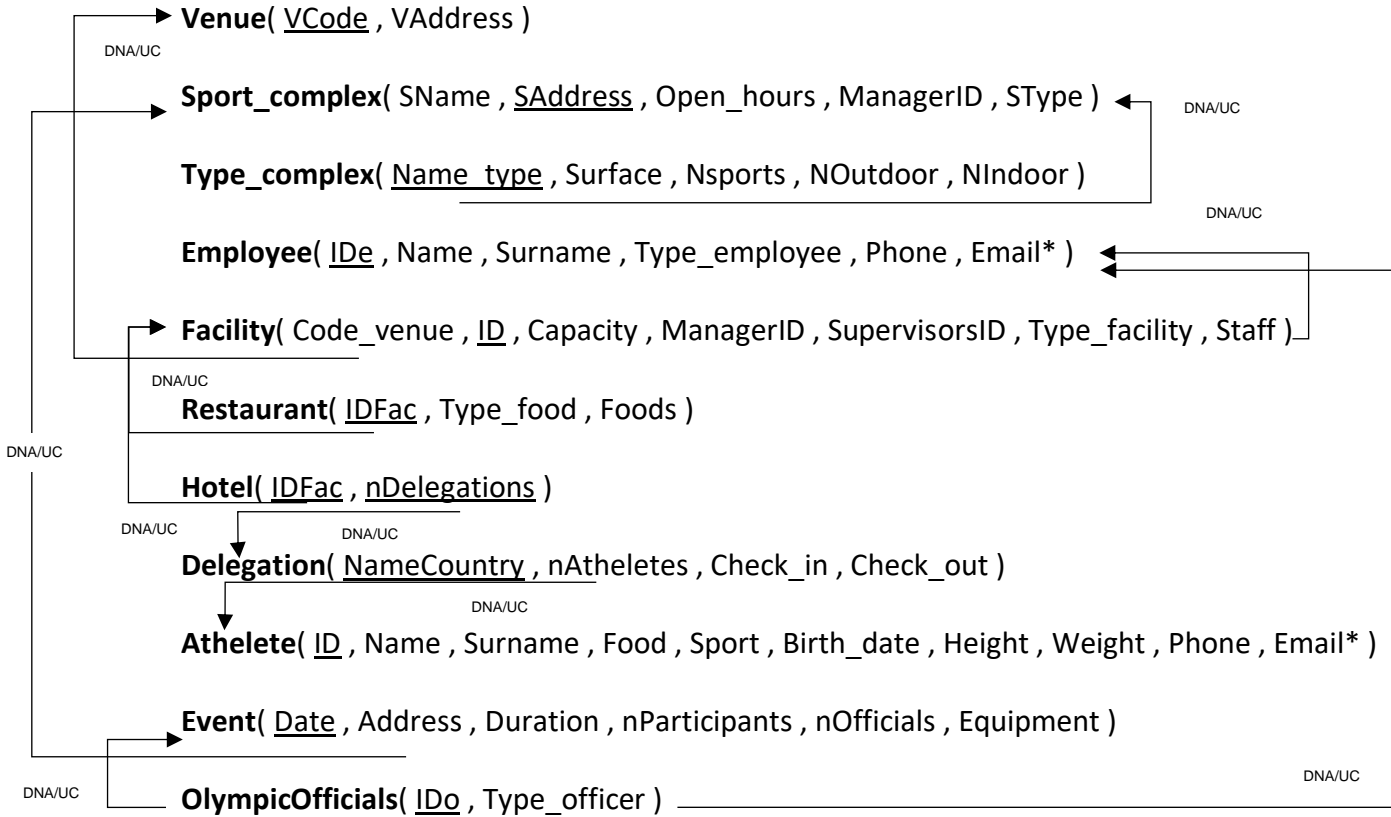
**Venue**( VCode , VAddress )

DNA/UC

**Sport_complex**( SName , SAddress , Open_hours , ManagerID , SType )

DNA/UC

**Type_complex**( Name_type , Surface , Nsports , NOutdoor , NIndoor )

DNA/UC

**Employee**( IDe , Name , Surname , Type_employee , Phone , Email* )

**Facility**( Code_venue , ID , Capacity , ManagerID , SupervisorsID , Type_facility , Staff )

DNA/UC

**Restaurant**( IDFac , Type_food , Foods )

DNA/UC

**Hotel**( IDFac , nDelegations )

DNA/UC

DNA/UC

**Delegation**( NameCountry , nAtheletes , Check_in , Check_out )

DNA/UC

**Athelete**( ID , Name , Surname , Food , Sport , Birth_date , Height , Weight , Phone , Email* )

**Event**( Date , Address , Duration , nParticipants , nOfficials , Equipment )

DNA/UC

DNA/UC

**OlympicOfficials**( IDo , Type_officer )